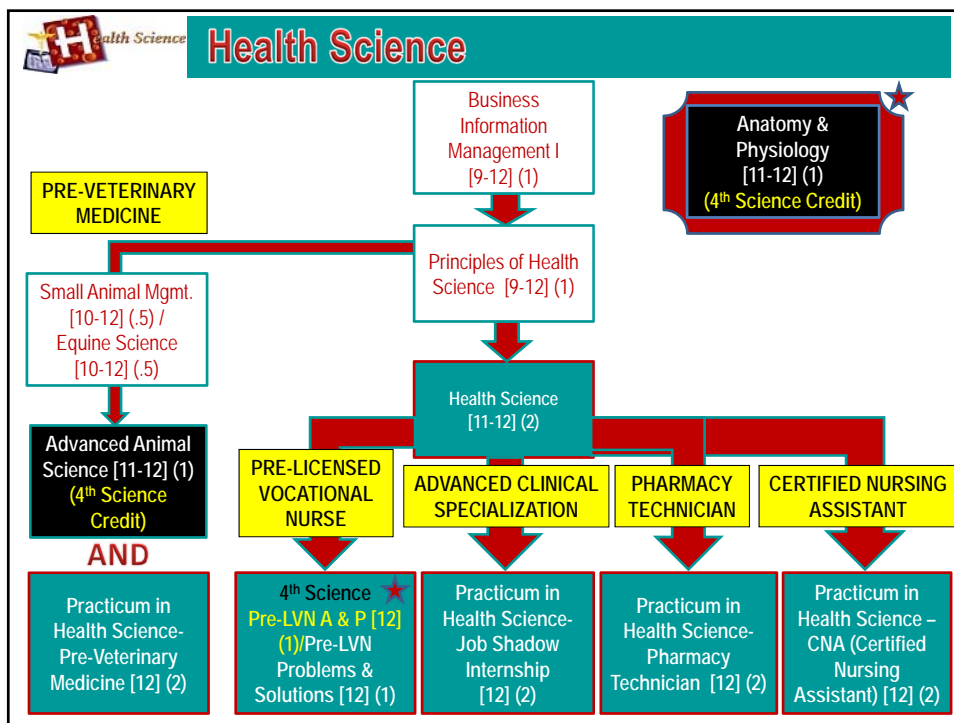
Health Science

Health Science

Business Information Management I [9-12] (1)

Anatomy & Physiology [11-12] (1) (4th Science Credit)

PRE-VETERINARY MEDICINE

Principles of Health Science [9-12] (1)

Small Animal Mgmt. [10-12] (.5) / Equine Science [10-12] (.5)

Health Science [11-12] (2)

Advanced Animal Science [11-12] (1) (4th Science Credit)

PRE-LICENSED VOCATIONAL NURSE

ADVANCED CLINICAL SPECIALIZATION

PHARMACY TECHNICIAN

CERTIFIED NURSING ASSISTANT

AND

Practicum in Health Science-Pre-Veterinary Medicine [12] (2)

4th Science Pre-LVN A & P [12] (1)/Pre-LVN Problems & Solutions [12] (1)

Practicum in Health Science-Job Shadow Internship [12] (2)

Practicum in Health Science-Pharmacy Technician [12] (2)

Practicum in Health Science – CNA (Certified Nursing Assistant) [12] (2)